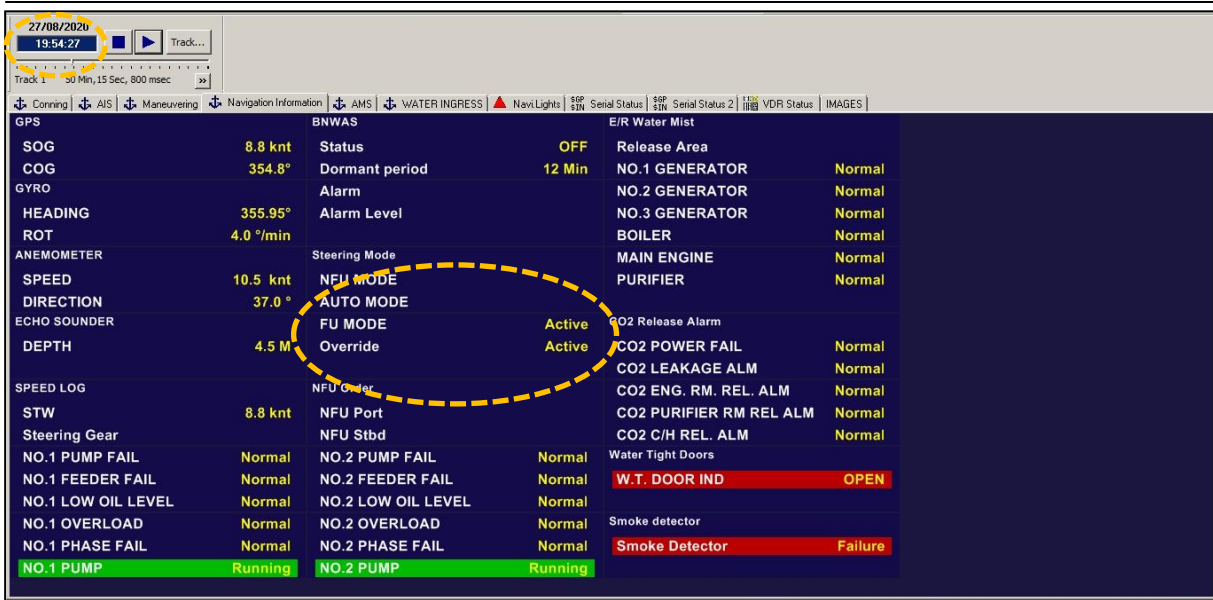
27/08/2020
19:54:27
Track...
Track 1 50 Min,15 Sec, 800 msec
»

Conning | AIS | Maneuvering | Navigation Information | AMS | WATER INGRESS | Navi.Lights | Serial Status | Serial Status 2 | VDR Status | IMAGES

| GPS | | BNWAS | | E/R Water Mist | |
|---|---|---|---|---|---|
| SOG | 8.8 knt | Status | OFF | Release Area | |
| COG | 354.8° | Dormant period | 12 Min | NO.1 GENERATOR | Normal |
| GYRO | | Alarm | | NO.2 GENERATOR | Normal |
| HEADING | 355.95° | Alarm Level | | NO.3 GENERATOR | Normal |
| ROT | 4.0 °/min | | | BOILER | Normal |
| ANEMOMETER | | Steering Mode | | MAIN ENGINE | Normal |
| SPEED | 10.5 knt | NFU MODE | | PURIFIER | Normal |
| DIRECTION | 37.0 ° | AUTO MODE | | | |
| ECHO SOUNDER | | FU MODE | Active | CO2 Release Alarm | |
| DEPTH | 4.5 M | Override | Active | CO2 POWER FAIL | Normal |
| | | | | CO2 LEAKAGE ALM | Normal |
| SPEED LOG | | NFU Order | | CO2 ENG. RM. REL. ALM | Normal |
| STW | 8.8 knt | NFU Port | | CO2 PURIFIER RM REL ALM | Normal |
| Steering Gear | | NFU Stbd | | CO2 C/H REL. ALM | Normal |
| NO.1 PUMP FAIL | Normal | NO.2 PUMP FAIL | Normal | Water Tight Doors | |
| NO.1 FEEDER FAIL | Normal | NO.2 FEEDER FAIL | Normal | W.T. DOOR IND | OPEN |
| NO.1 LOW OIL LEVEL | Normal | NO.2 LOW OIL LEVEL | Normal | | |
| NO.1 OVERLOAD | Normal | NO.2 OVERLOAD | Normal | Smoke detector | |
| NO.1 PHASE FAIL | Normal | NO.2 PHASE FAIL | Normal | Smoke Detector | Failure |
| NO.1 PUMP | Running | NO.2 PUMP | Running | | |